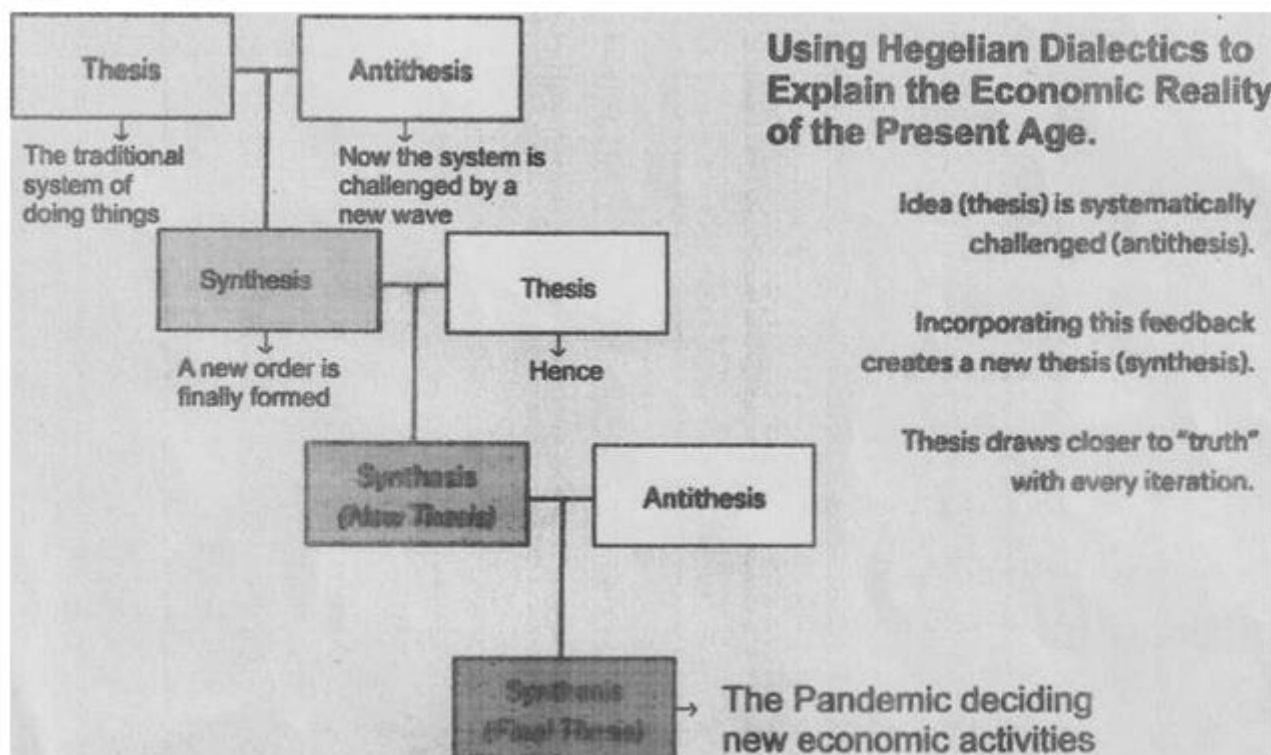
Thesis

Antithesis

The traditional system of doing things

Now the system is challenged by a new wave

Synthesis

Thesis

A new order is finally formed

Hence

Synthesis (New Thesis)

Antithesis

Synthesis (Final Thesis)

The Pandemic deciding new economic activities

Using Hegelian Dialectics to Explain the Economic Reality of the Present Age.

Idea (thesis) is systematically challenged (antithesis).

Incorporating this feedback creates a new thesis (synthesis).

Thesis draws closer to "truth" with every iteration.